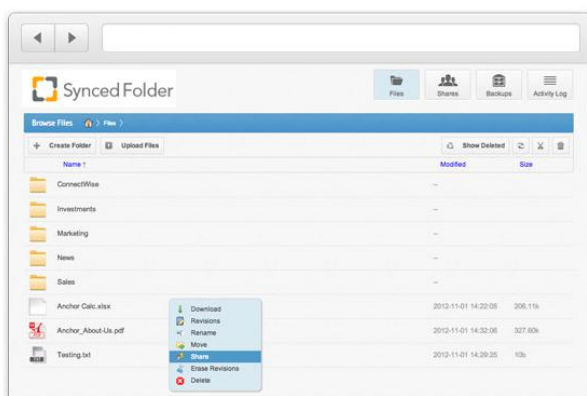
SyncedFolder

Files | Shares | Backups | Activity Log

Browse Files > Files >

Create Folder | Upload Files | Show Deleted

| Name ↑ | Modified | Size |
|---|---|---|
| ConnectWise | -- | |
| Investments | -- | |
| Marketing | -- | |
| News | -- | |
| Sales | -- | |
| Anchor Calc.xlsx | 2012-11-01 14:22:05 | 206.11k |
| Anchor_About-Us.pdf | 2012-11-01 14:32:06 | 327.60k |
| Testing.txt | 2012-11-01 14:29:25 | 13b |

Download
Revisions
Rename
Move
Share
Erase Revisions
Delete